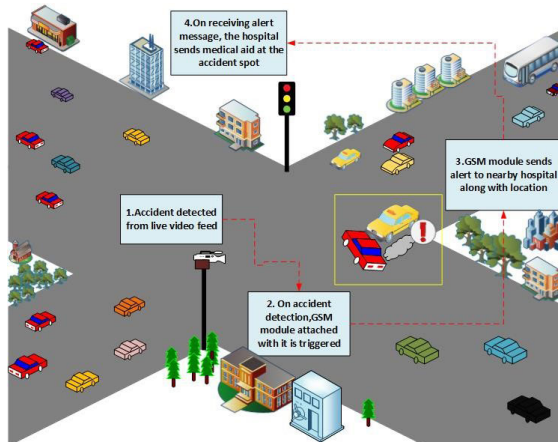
4.On receiving alert message, the hospital sends medical aid at the accident spot

3.GSM module sends alert to nearby hospital along with location

1.Accident detected from live video feed

2. On accident detection,GSM module attached with it is triggered